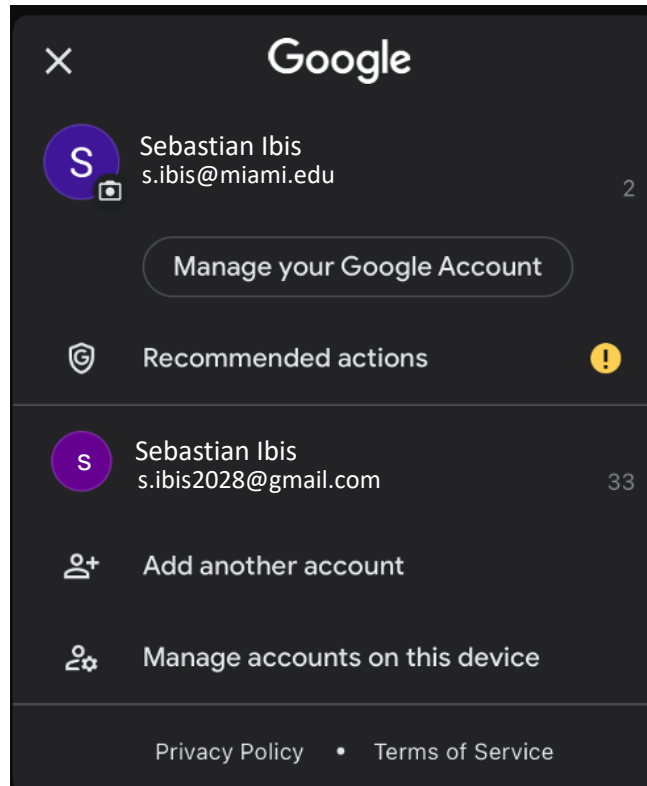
Google

S
Sebastian Ibis
s.ibis@miami.edu
2

Manage your Google Account

Recommended actions

S
Sebastian Ibis
s.ibis2028@gmail.com
33

Add another account

Manage accounts on this device

Privacy Policy • Terms of Service